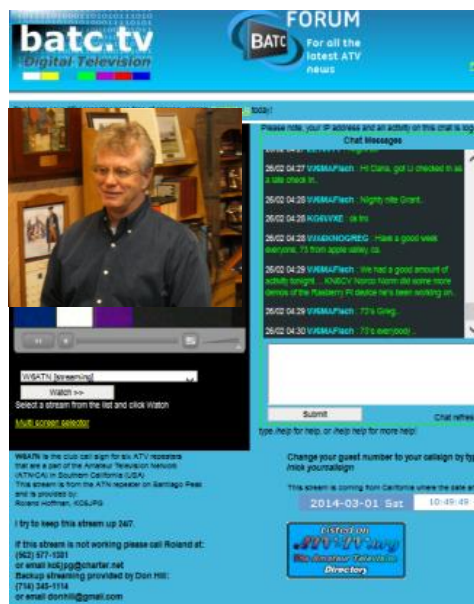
batc.tv
Digital Television

BATC
FORUM
For all the latest ATV news

today!

Please note, your IP address and all activity on this chat is log

Chat Messages

26/02 04:27 W6MAFlach : Hi Dana, got U checked in as a late check in...

26/02 04:28 W6MAFlach : Nighty nite Grant..

26/02 04:28 KG6LVKE : ok tnx

26/02 04:28 W6KNOGREG : Have a good week everyone, 73 from apple valley ca.

26/02 04:29 W6MAFlach : We had a good amount of activity tonight.... KN6CV Norm did some more demos of the Raspberry Pi device he's been working on...

26/02 04:29 W6MAFlach : 73's Greg...

26/02 04:30 W6MAFlach : 73's everybody!...

Submit

Chat refres

W6ATN [streaming]

Watch >>

Select a stream from the list and click Watch

Multi screen selector

type /help for help, or /help help for more help!

W6ATN is the club call sign for six ATV repeaters that are a part of the Amateur Television Network (ATN/CA) in Southern California (USA). This stream is from the ATN repeater on Santiago Peak and is provided by: Roland Hoffman, KO6JPG

I try to keep this stream up 24/7.

If this stream is not working please call Roland at: (562) 577-1081 or email ko6jpg@charter.net
Backup streaming provided by Don Hill: (714) 345-1114 or email donhill@gmail.com

Change your guest number to your callsign by typ /nick yourcallsign

This stream is coming from California where the date an

2014-03-01 Sat 10:49:49

Listed on ATV-TV.org The Amateur Television Directory